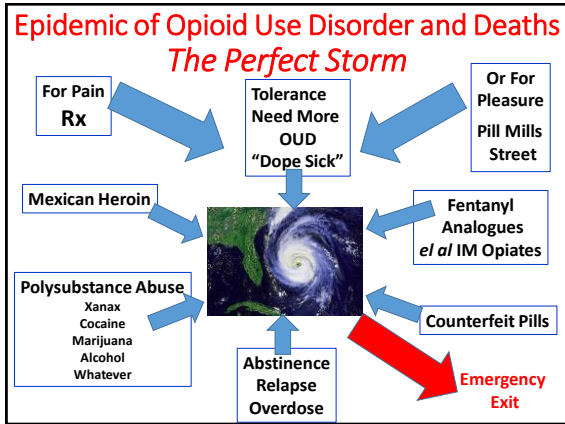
Epidemic of Opioid Use Disorder and Deaths
The Perfect Storm

For Pain
Rx

Tolerance
Need More
OUD
“Dope Sick”

Or For
Pleasure
Pill Mills
Street

Mexican Heroin

Fentanyl
Analogues
el al IM Opiates

Polysubstance Abuse
Xanax
Cocaine
Marijuana
Alcohol
Whatever

Counterfeit Pills

Abstinence
Relapse
Overdose

Emergency
Exit